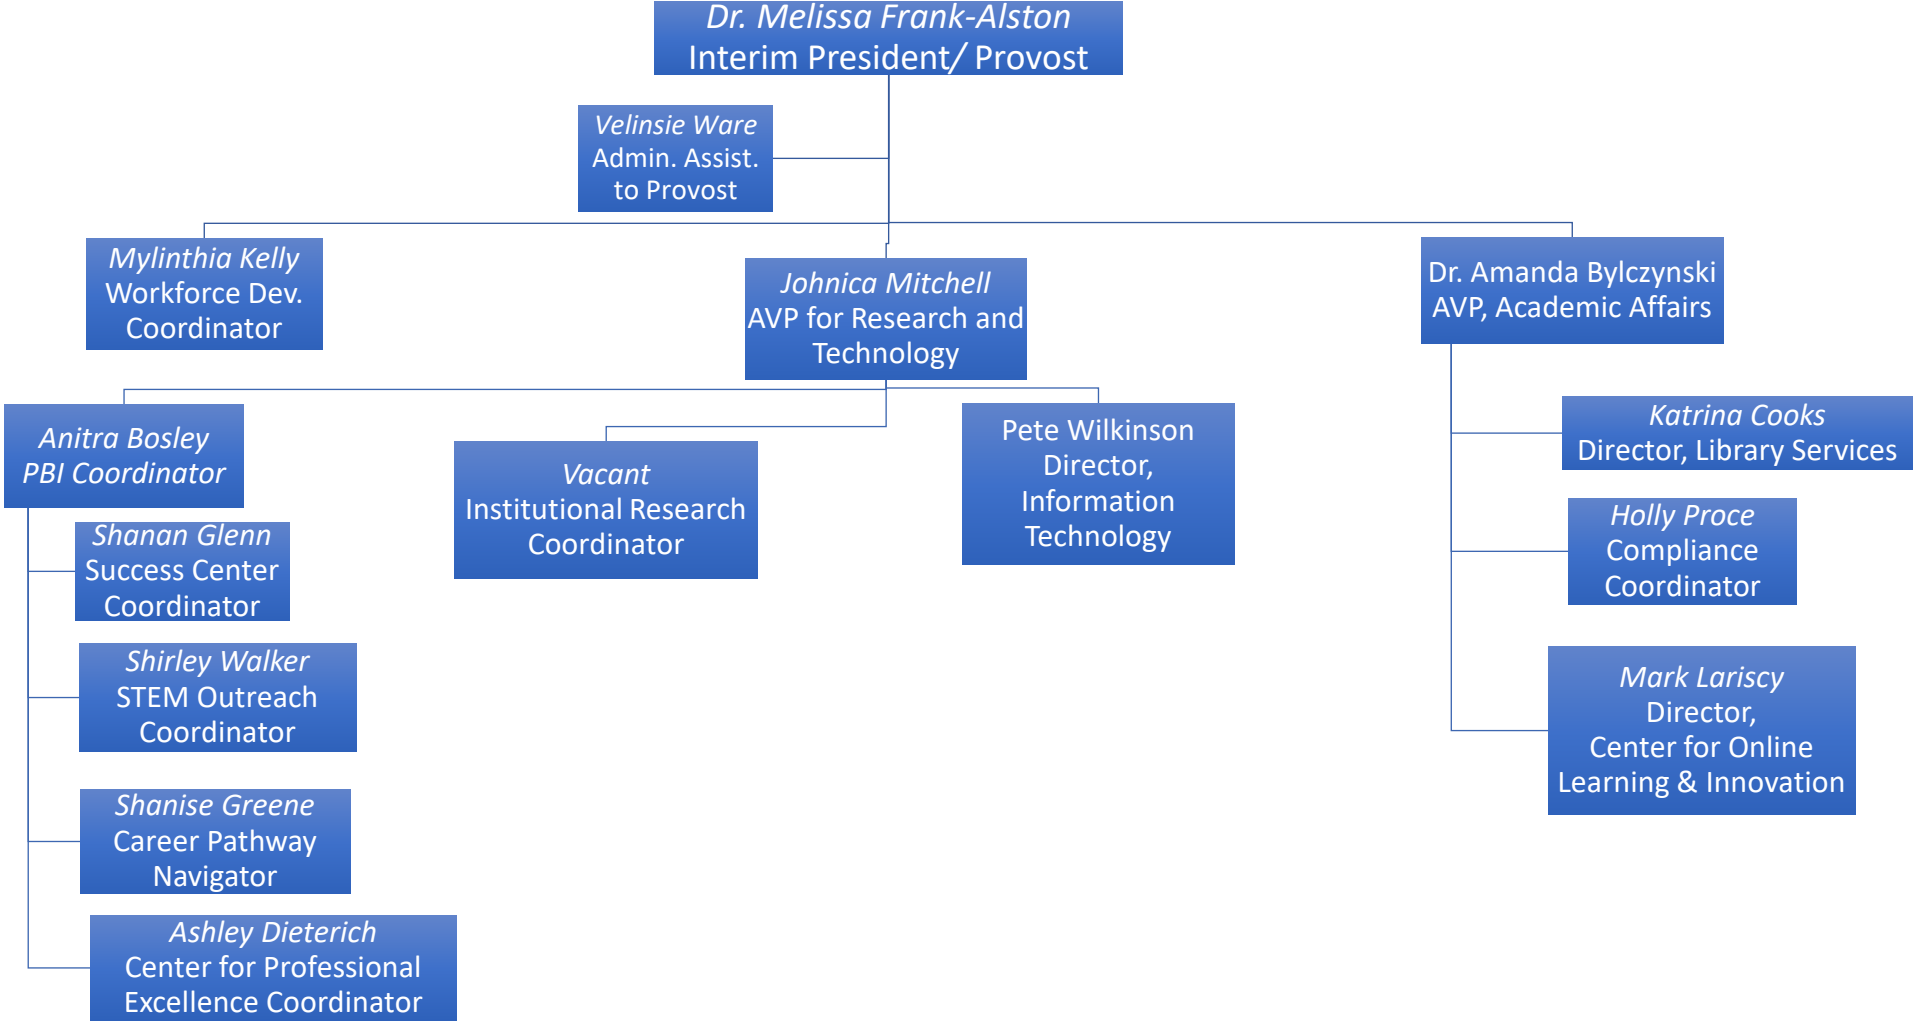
Dr. Melissa Frank-Alston
Interim President/ Provost

Velinsie Ware
Admin. Assist.
to Provost

Mylinthia Kelly
Workforce Dev.
Coordinator

Johnica Mitchell
AVP for Research and
Technology

Dr. Amanda Bylczynski
AVP, Academic Affairs

Anitra Bosley
PBI Coordinator

Shanan Glenn
Success Center
Coordinator

Shirley Walker
STEM Outreach
Coordinator

Shanise Greene
Career Pathway
Navigator

Ashley Dieterich
Center for Professional
Excellence Coordinator

Vacant
Institutional Research
Coordinator

Pete Wilkinson
Director,
Information
Technology

Katrina Cooks
Director, Library Services

Holly Proce
Compliance
Coordinator

Mark Lariscy
Director,
Center for Online
Learning & Innovation